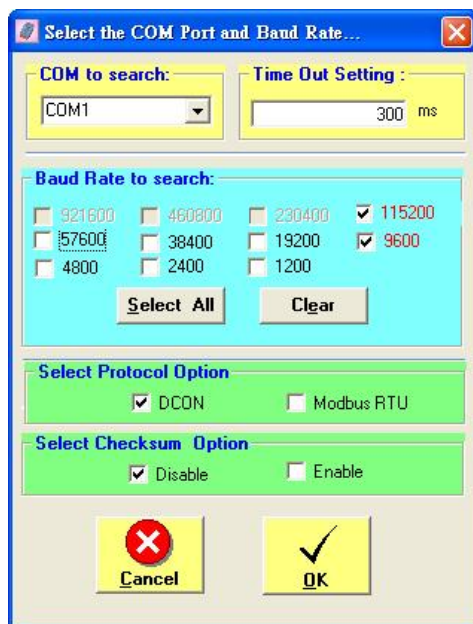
Select the COM Port and Baud Rate...

COM to search:
COM1

Time Out Setting :
300 ms

Baud Rate to search:
921600
460800
230400
115200
57600
38400
19200
9600
4800
2400
1200

Select All
Clear

Select Protocol Option
DCON
Modbus RTU

Select Checksum Option
Disable
Enable

Cancel
OK